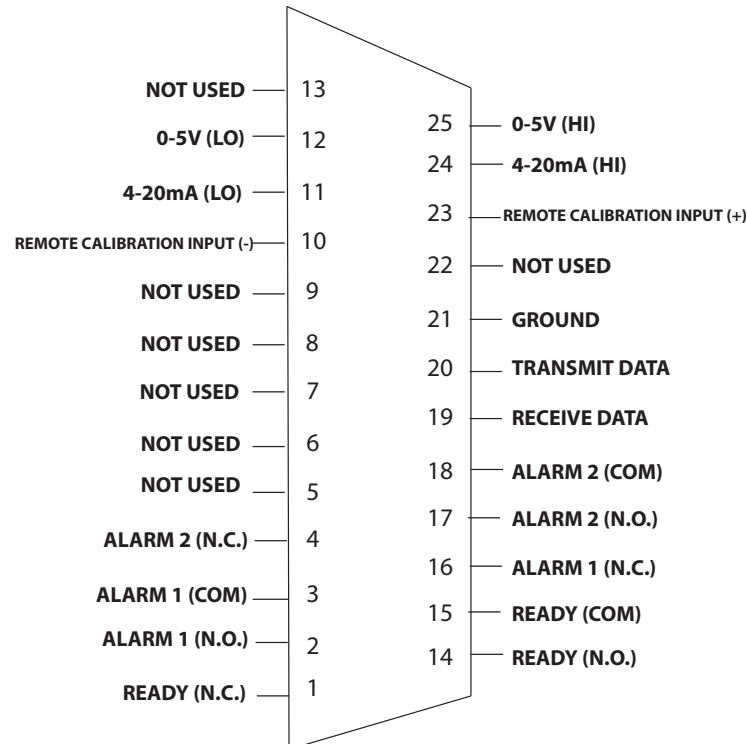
NOT USED 13
0-5V (LO) 12
4-20mA (LO) 11
REMOTE CALIBRATION INPUT (-) 10
NOT USED 9
NOT USED 8
NOT USED 7
NOT USED 6
NOT USED 5
ALARM 2 (N.C.) 4
ALARM 1 (COM) 3
ALARM 1 (N.O.) 2
READY (N.C.) 1

25 0-5V (HI)
24 4-20mA (HI)
23 REMOTE CALIBRATION INPUT (+)
22 NOT USED
21 GROUND
20 TRANSMIT DATA
19 RECEIVE DATA
18 ALARM 2 (COM)
17 ALARM 2 (N.O.)
16 ALARM 1 (N.C.)
15 READY (COM)
14 READY (N.O.)